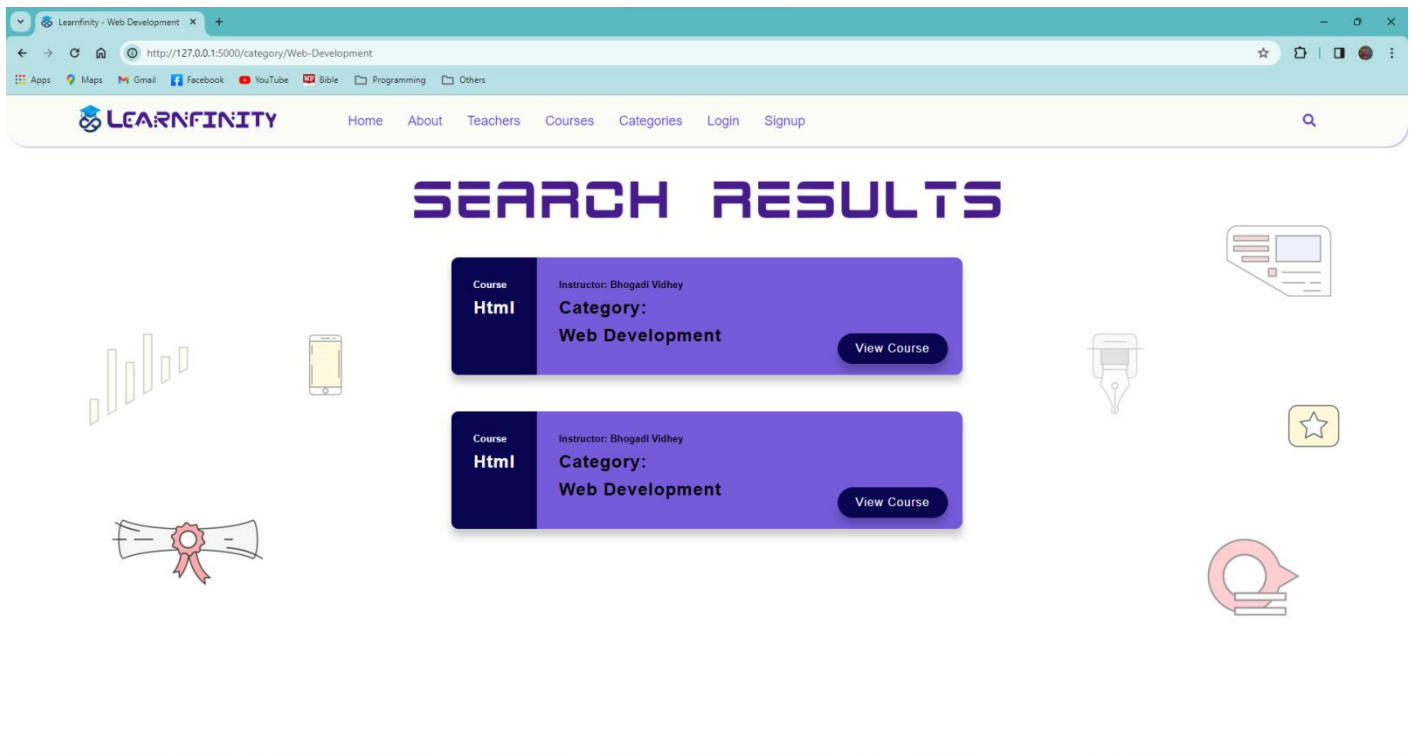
Learnfinity - Web Development ×

http://127.0.0.1:5000/category/Web-Development

Apps Maps Gmail Facebook YouTube Bible Programming Others

LEARNFINITY

Home About Teachers Courses Categories Login Signup

SEARCH RESULTS

Course
Html

Instructor: Bhogadi Vidhey
Category:
Web Development

View Course

Course
Html

Instructor: Bhogadi Vidhey
Category:
Web Development

View Course